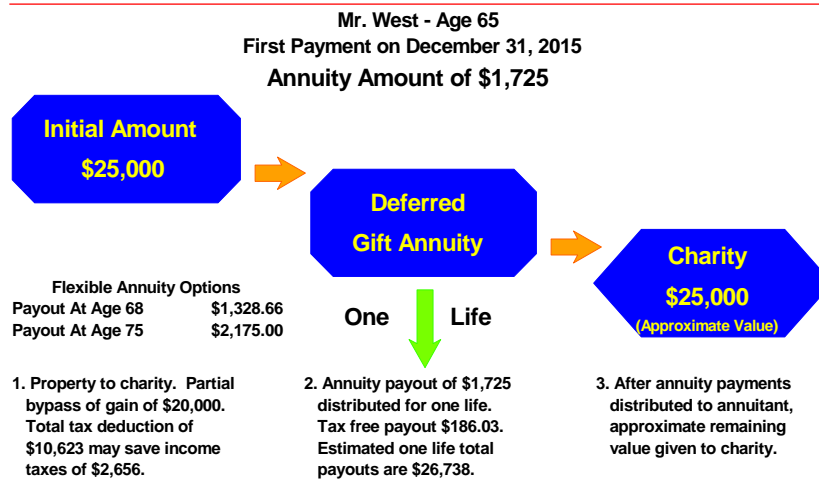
Mr. West - Age 65
First Payment on December 31, 2015
Annuity Amount of $1,725

Initial Amount
$25,000

Deferred
Gift Annuity

Charity
$25,000
(Approximate Value)

Flexible Annuity Options

| Payout At Age 68 | $1,328.66 |
|---|---|
| Payout At Age 75 | $2,175.00 |

One Life

1. Property to charity. Partial bypass of gain of $20,000. Total tax deduction of $10,623 may save income taxes of $2,656.

2. Annuity payout of $1,725 distributed for one life. Tax free payout $186.03. Estimated one life total payouts are $26,738.

3. After annuity payments distributed to annuitant, approximate remaining value given to charity.